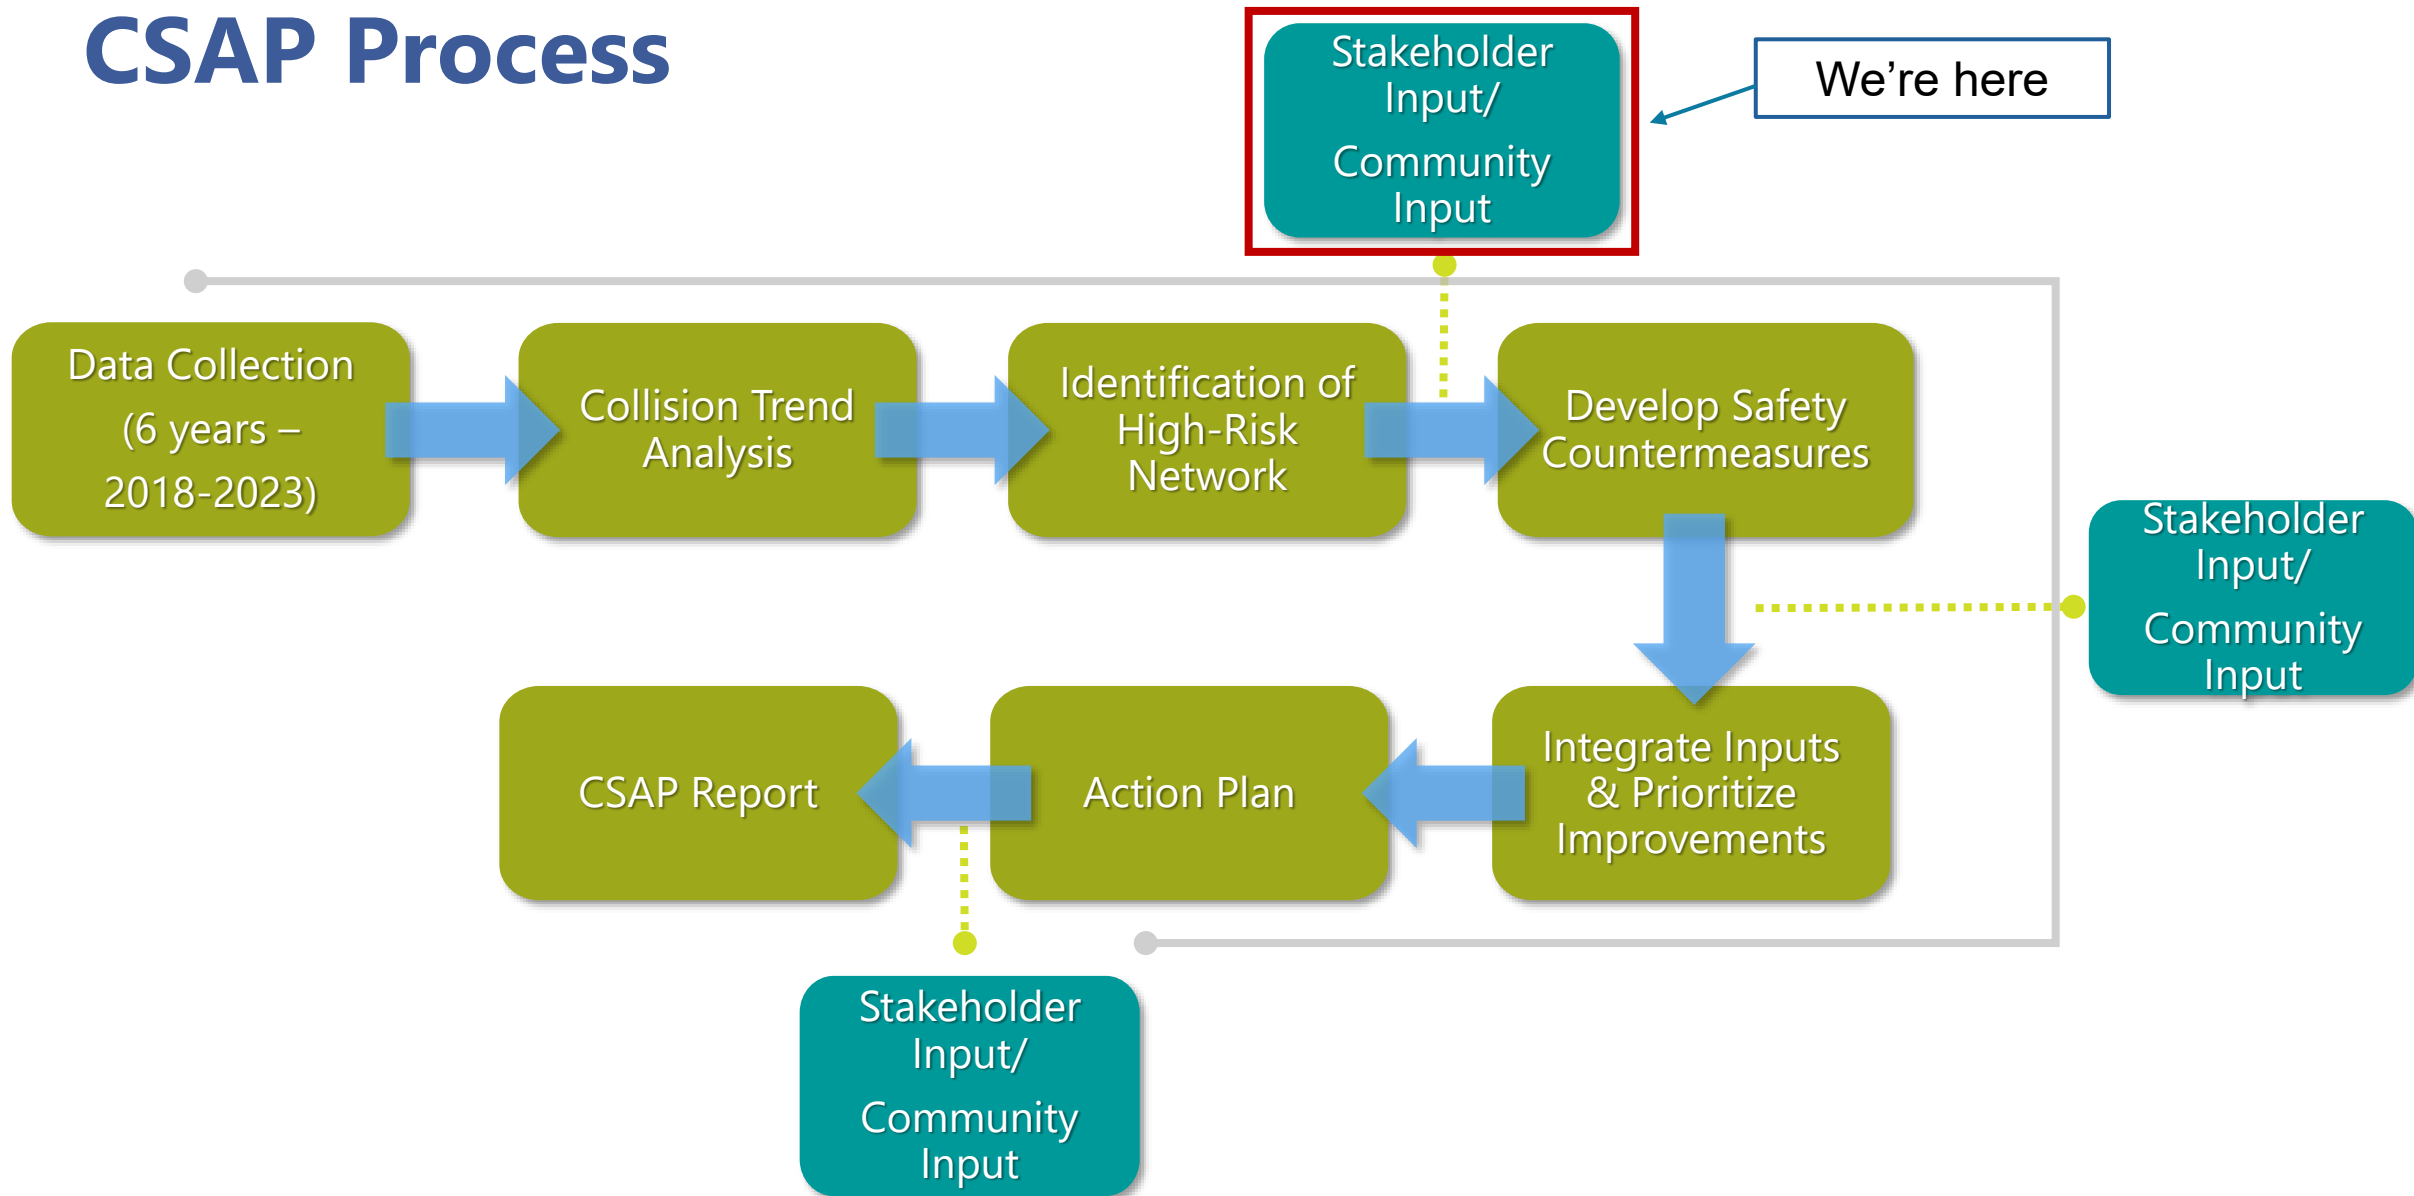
CSAP Process

Stakeholder Input/ Community Input

We're here

Data Collection (6 years – 2018-2023)

Collision Trend Analysis

Identification of High-Risk Network

Develop Safety Countermeasures

Stakeholder Input/ Community Input

CSAP Report

Action Plan

Integrate Inputs & Prioritize Improvements

Stakeholder Input/ Community Input